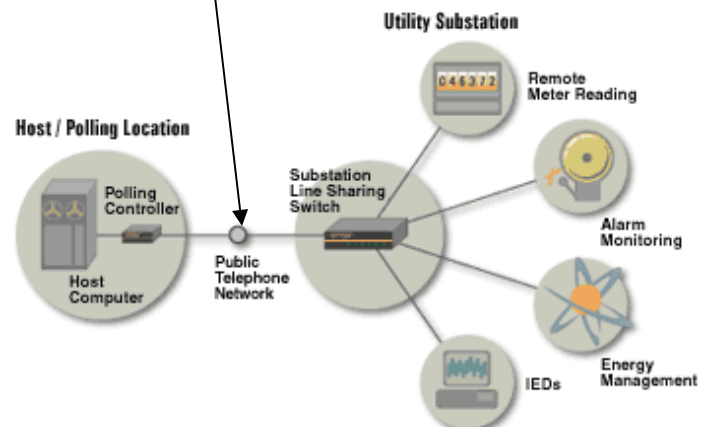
Utility Substation

046372

Remote Meter Reading

Host / Polling Location

Polling Controller

Host Computer

Public Telephone Network

Substation Line Sharing Switch

Alarm Monitoring

Energy Management

IEDs